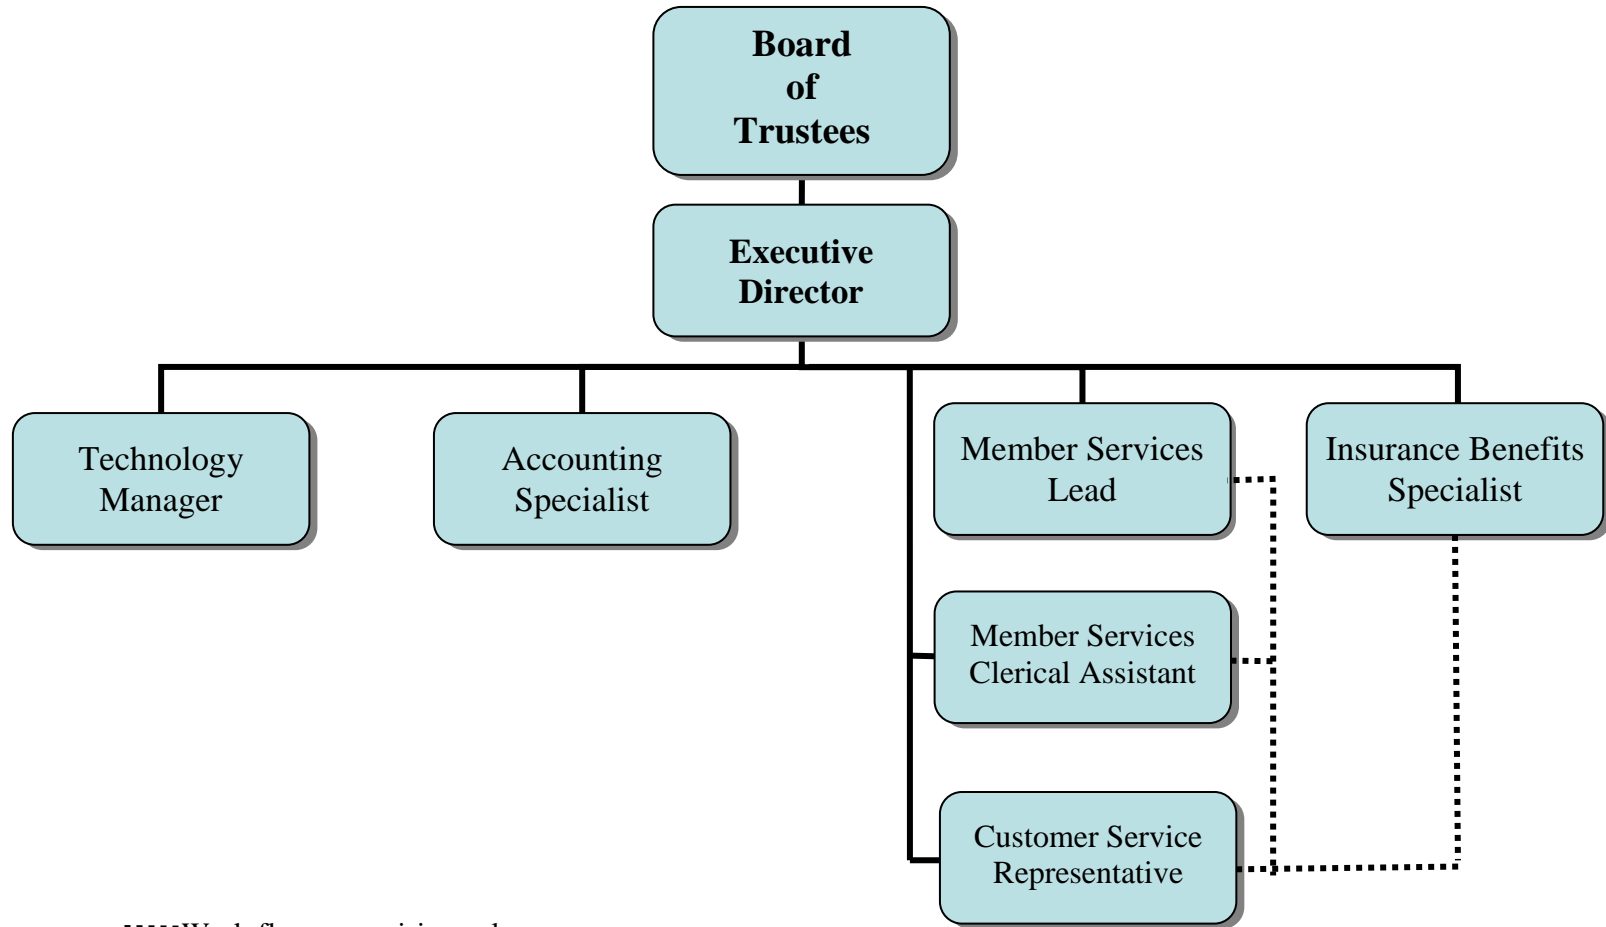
Board of Trustees

Executive Director

Technology Manager

Accounting Specialist

Member Services Lead

Insurance Benefits Specialist

Member Services Clerical Assistant

Customer Service Representative

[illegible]